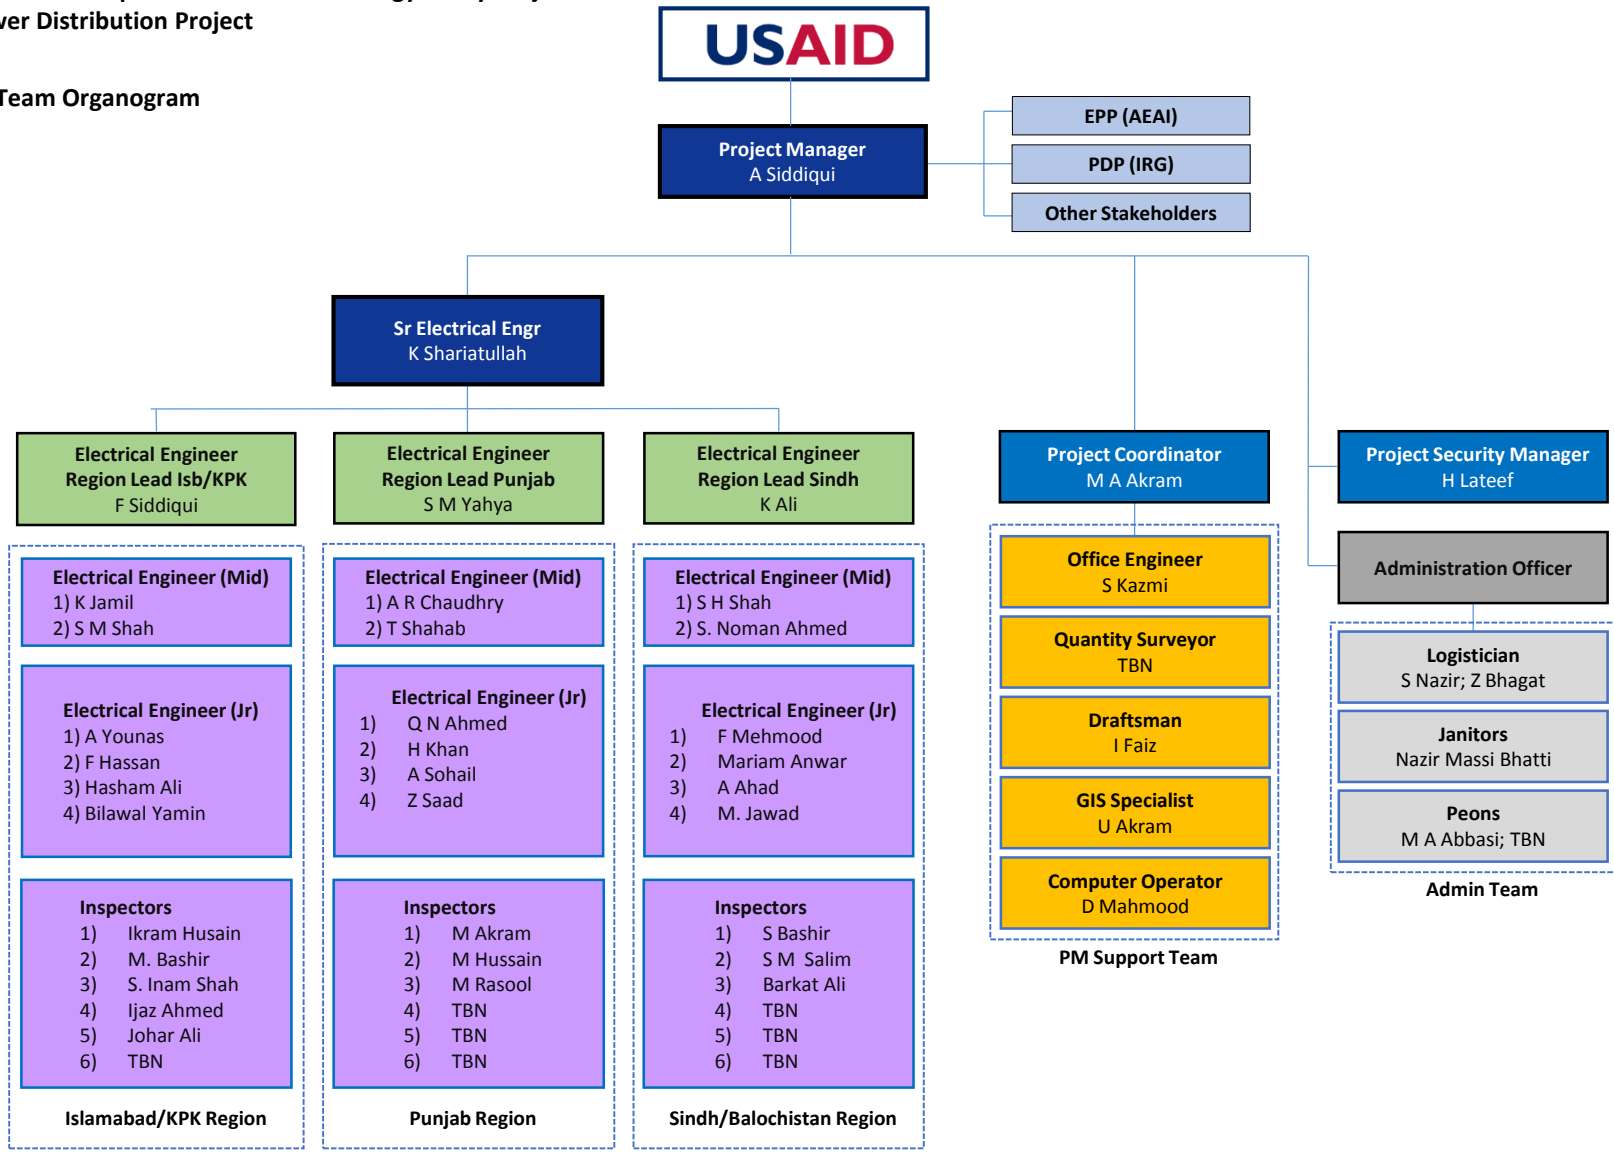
wer Distribution Project

Team Organogram

USAID

Project Manager
A Siddiqui

EPP (AEAI)

PDP (IRG)

Other Stakeholders

Sr Electrical Engr
K Shariatullah

Electrical Engineer
Region Lead Isb/KPK
F Siddiqui

Electrical Engineer (Mid)
1) K Jamil
2) S M Shah

Electrical Engineer (Jr)
1) A Younas
2) F Hassan
3) Hasham Ali
4) Bilawal Yamin

Inspectors
1) Ikram Husain
2) M. Bashir
3) S. Inam Shah
4) Ijaz Ahmed
5) Johar Ali
6) TBN

Islamabad/KPK Region

Electrical Engineer
Region Lead Punjab
S M Yahya

Electrical Engineer (Mid)
1) A R Chaudhry
2) T Shahab

Electrical Engineer (Jr)
1) Q N Ahmed
2) H Khan
3) A Sohail
4) Z Saad

Inspectors
1) M Akram
2) M Hussain
3) M Rasool
4) TBN
5) TBN
6) TBN

Punjab Region

Electrical Engineer
Region Lead Sindh
K Ali

Electrical Engineer (Mid)
1) S H Shah
2) S. Noman Ahmed

Electrical Engineer (Jr)
1) F Mehmood
2) Mariam Anwar
3) A Ahad
4) M. Jawad

Inspectors
1) S Bashir
2) S M Salim
3) Barkat Ali
4) TBN
5) TBN
6) TBN

Sindh/Balochistan Region

Project Coordinator
M A Akram

Office Engineer
S Kazmi

Quantity Surveyor
TBN

Draftsman
I Faiz

GIS Specialist
U Akram

Computer Operator
D Mahmood

PM Support Team

Project Security Manager
H Lateef

Administration Officer

Logistician
S Nazir; Z Bhagat

Janitors
Nazir Massi Bhatti

Peons
M A Abbasi; TBN

Admin Team